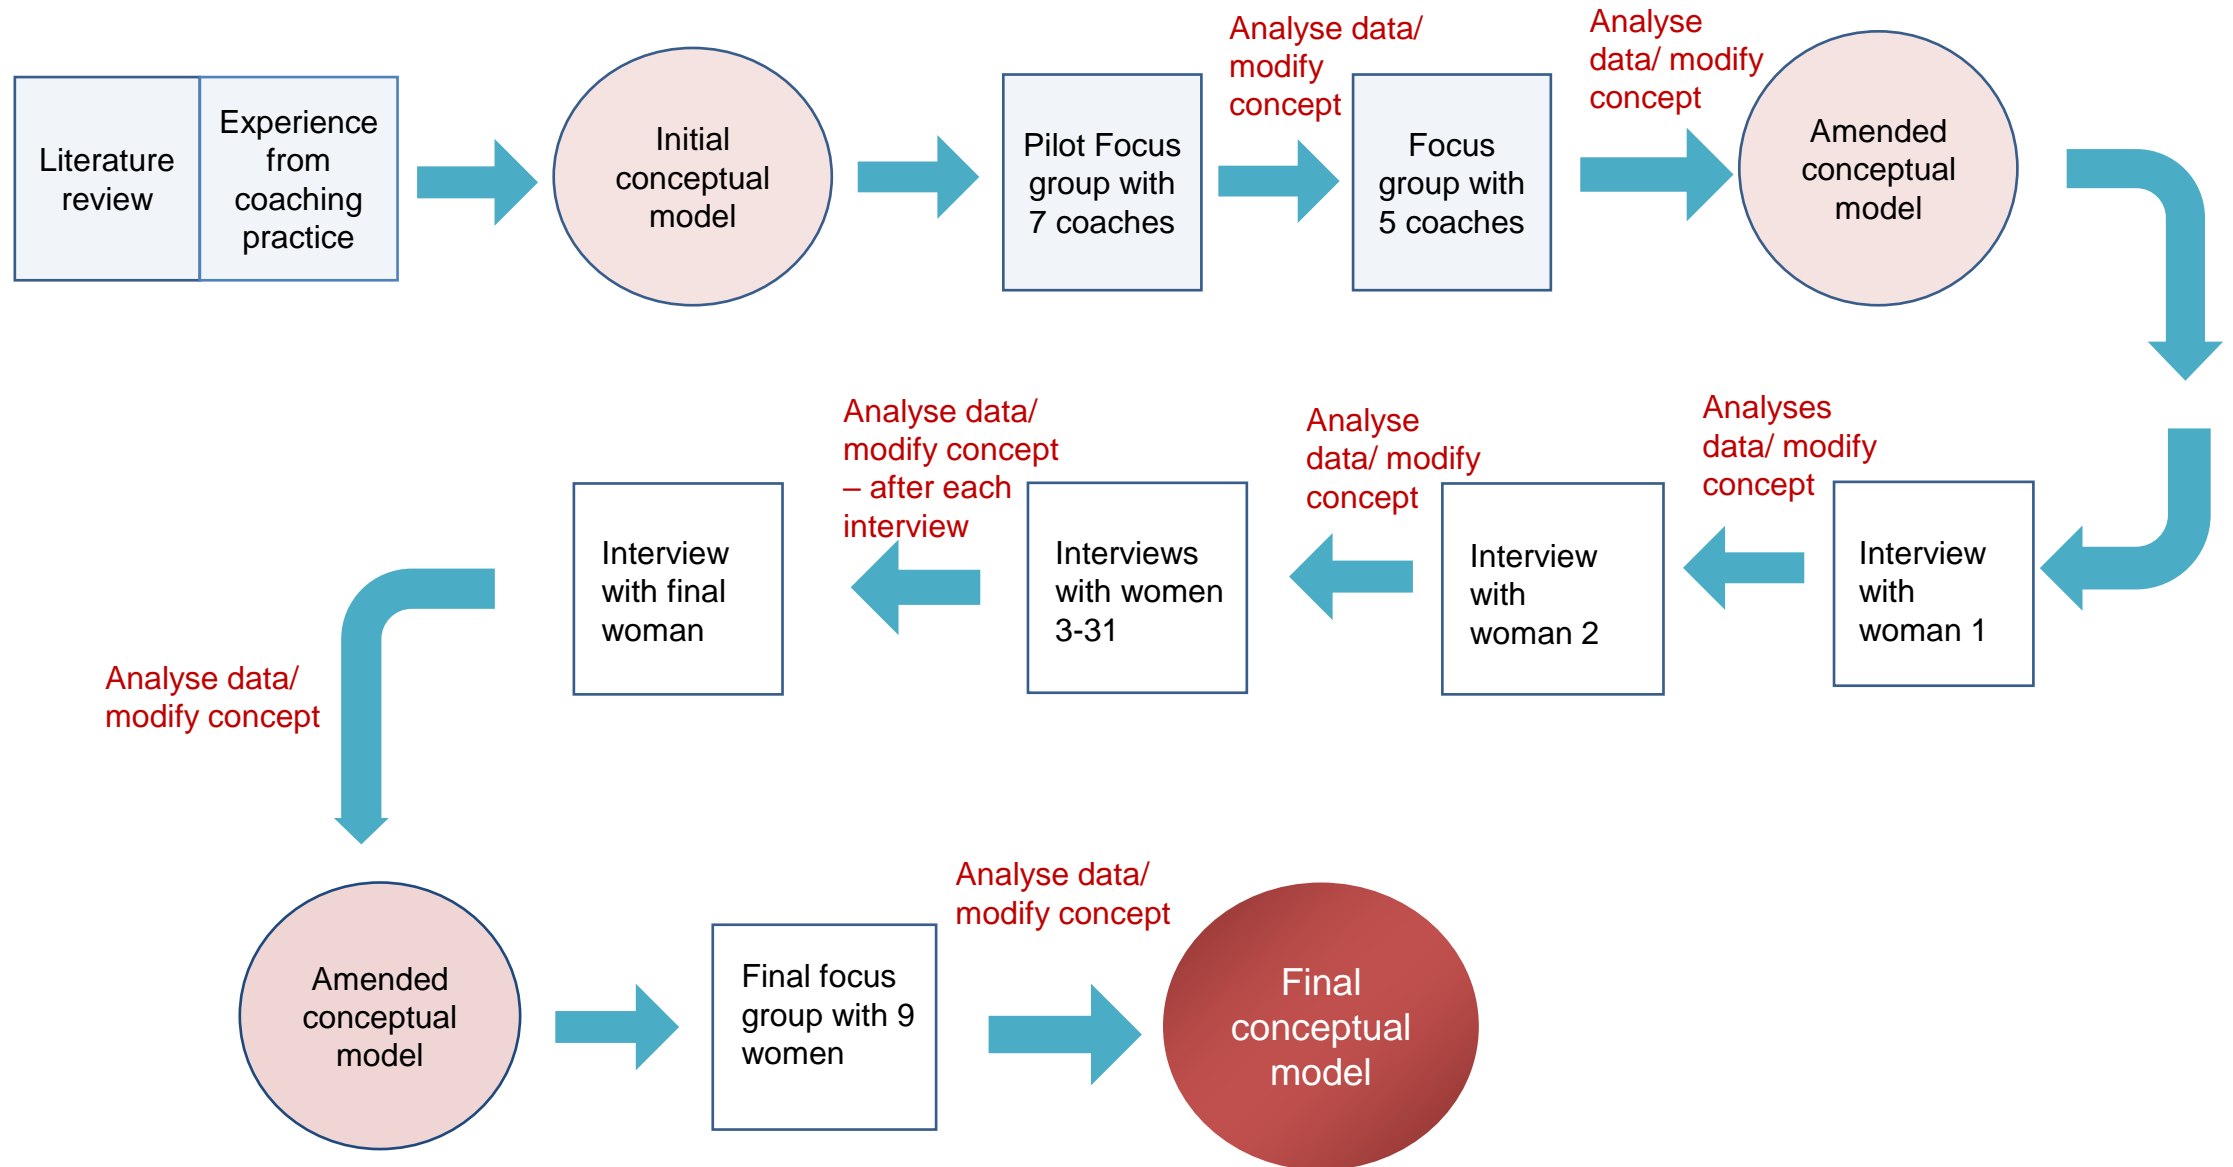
Literature review

Experience from coaching practice

Initial conceptual model

Pilot Focus group with 7 coaches

Analyse data/ modify concept

Focus group with 5 coaches

Analyse data/ modify concept

Amended conceptual model

Interview with woman 1

Analyses data/ modify concept

Interview with woman 2

Analyse data/ modify concept

Interviews with women 3-31

Analyse data/ modify concept – after each interview

Interview with final woman

Analyse data/ modify concept

Amended conceptual model

Final focus group with 9 women

Analyse data/ modify concept

Final conceptual model